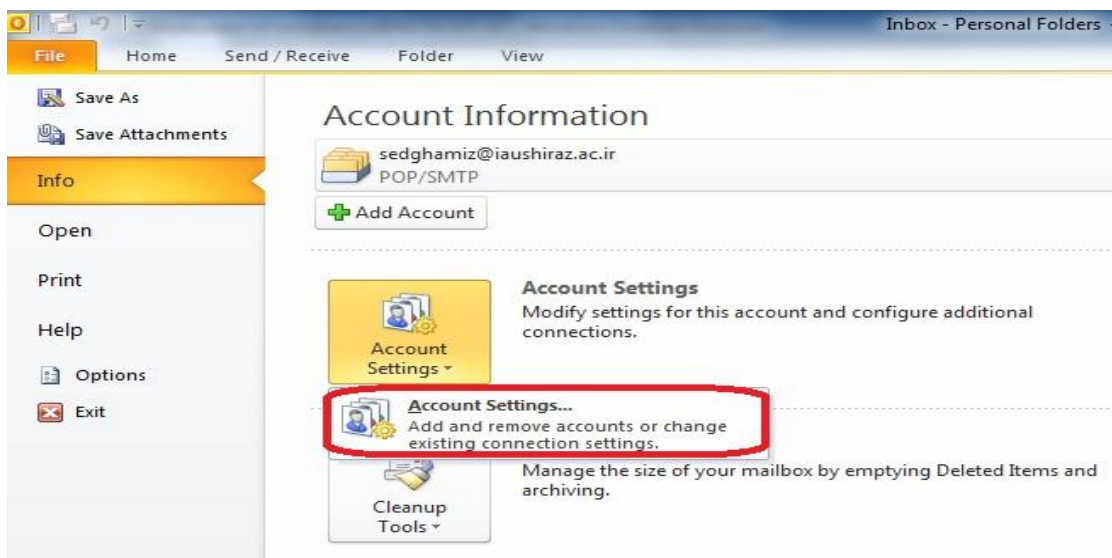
Inbox - Personal Folders -

File
Home
Send / Receive
Folder
View

Save As
Save Attachments
Info
Open
Print
Help
Options
Exit

Account Information

sedghamiz@iaushiraz.ac.ir
POP/SMTP

Add Account

Account Settings
Account Settings
Modify settings for this account and configure additional connections.

Account Settings...
Add and remove accounts or change existing connection settings.

Manage the size of your mailbox by emptying Deleted Items and archiving.

Cleanup Tools